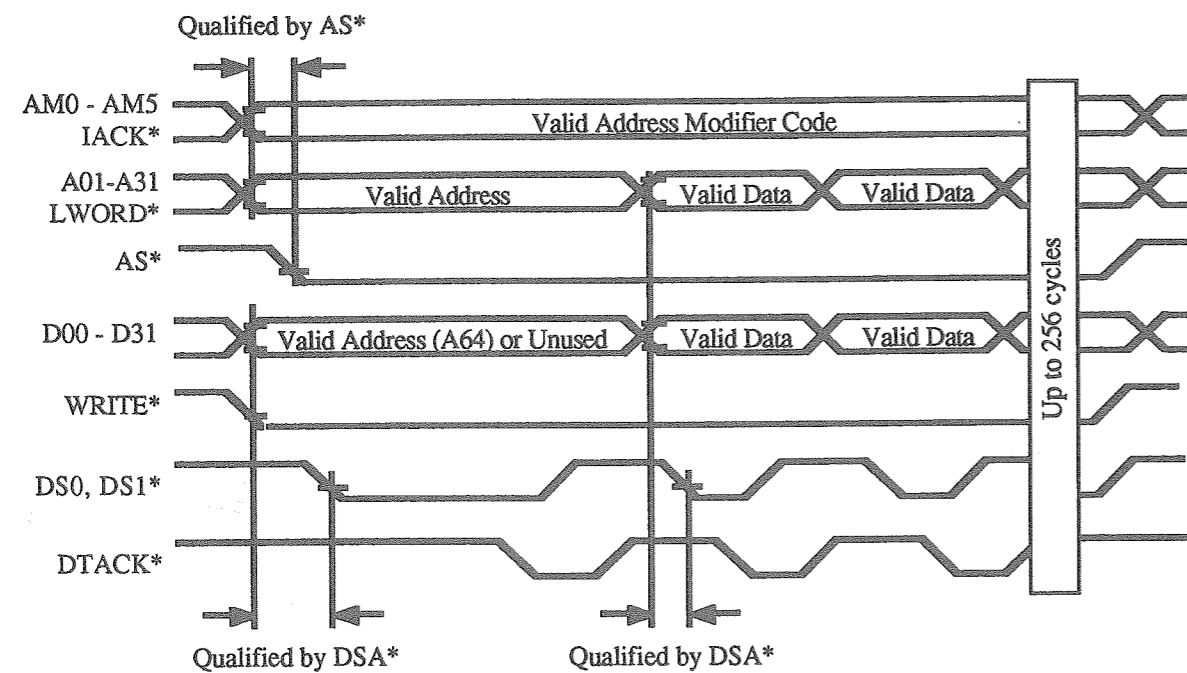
Qualified by AS*

AM0 - AM5
IACK*
Valid Address Modifier Code

A01-A31
LWORD*
Valid Address
Valid Data
Valid Data

AS*

D00 - D31
Valid Address (A64) or Unused
Valid Data
Valid Data

WRITE*

DS0, DS1*

DTACK*

Up to 256 cycles

Qualified by DSA*
Qualified by DSA*